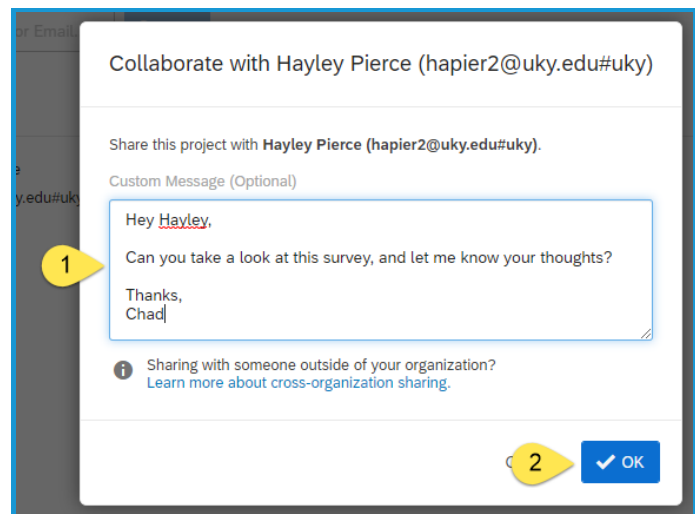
or Email.

e

y.edu#uky

Collaborate with Hayley Pierce (hapier2@uky.edu#uky)

Share this project with **Hayley Pierce (hapier2@uky.edu#uky)**.

Custom Message (Optional)

Hey Hayley,

Can you take a look at this survey, and let me know your thoughts?

Thanks,
Chad

1

Sharing with someone outside of your organization?
Learn more about cross-organization sharing.

C

2

OK